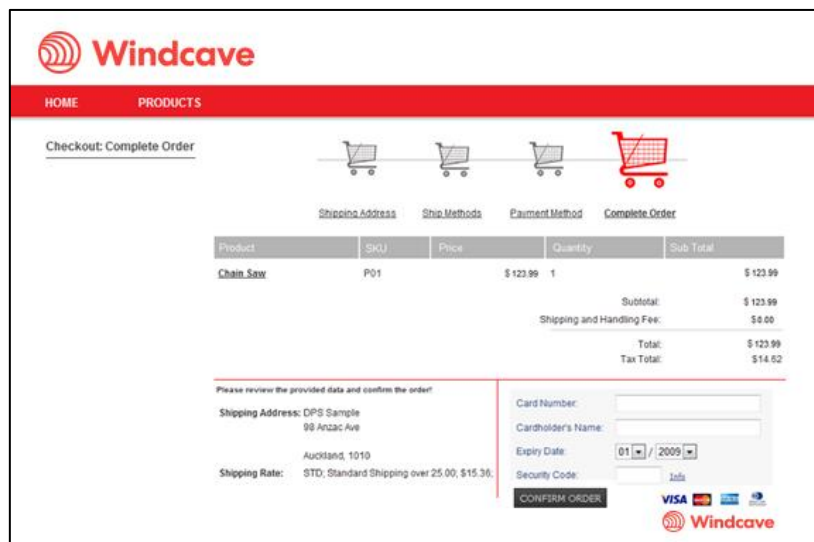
Windcave

HOME PRODUCTS

Checkout: Complete Order

Shipping Address Ship Methods Payment Method Complete Order

| Product | SKU | Price | Quantity | Sub Total |
|---|---|---|---|---|
| Chain Saw | P01 | $ 123.99 | 1 | $ 123.99 |

Subtotal: $ 123.99
Shipping and Handling Fee: $ 0.00
Total: $ 123.99
Tax Total: $14.62

Please review the provided data and confirm the order!

Shipping Address: DPS Sample
98 Anzac Ave

Auckland, 1010

Shipping Rate: STD; Standard Shipping over 25.00; $15.36;

Card Number:
Cardholder's Name:
Expiry Date: 01 / 2009
Security Code: Info

CONFIRM ORDER

VISA

Windcave